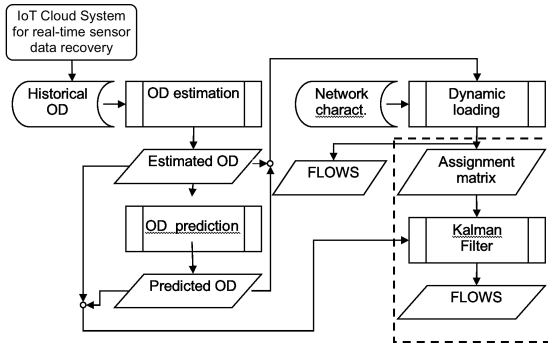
IoT Cloud System for real-time sensor data recovery

Historical OD

OD estimation

Network charact.

Dynamic loading

Estimated OD

FLOWS

Assignment matrix

OD prediction

Kalman Filter

Predicted OD

FLOWS